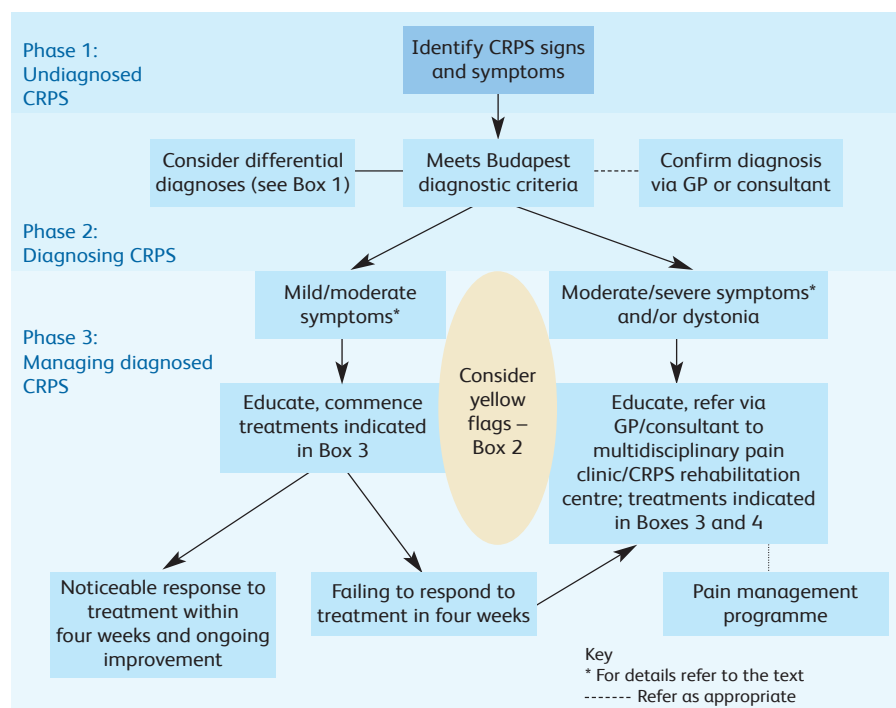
Phase 1:
Undiagnosed
CRPS

Identify CRPS signs and symptoms

Consider differential diagnoses (see Box 1)

Meets Budapest diagnostic criteria

Confirm diagnosis via GP or consultant

Phase 2:
Diagnosing CRPS

Mild/moderate symptoms*

Moderate/severe symptoms* and/or dystonia

Phase 3:
Managing diagnosed
CRPS

Consider yellow flags – Box 2

Educate, commence treatments indicated in Box 3

Educate, refer via GP/consultant to multidisciplinary pain clinic/CRPS rehabilitation centre; treatments indicated in Boxes 3 and 4

Noticeable response to treatment within four weeks and ongoing improvement

Failing to respond to treatment in four weeks

Pain management programme

Key
* For details refer to the text
------- Refer as appropriate